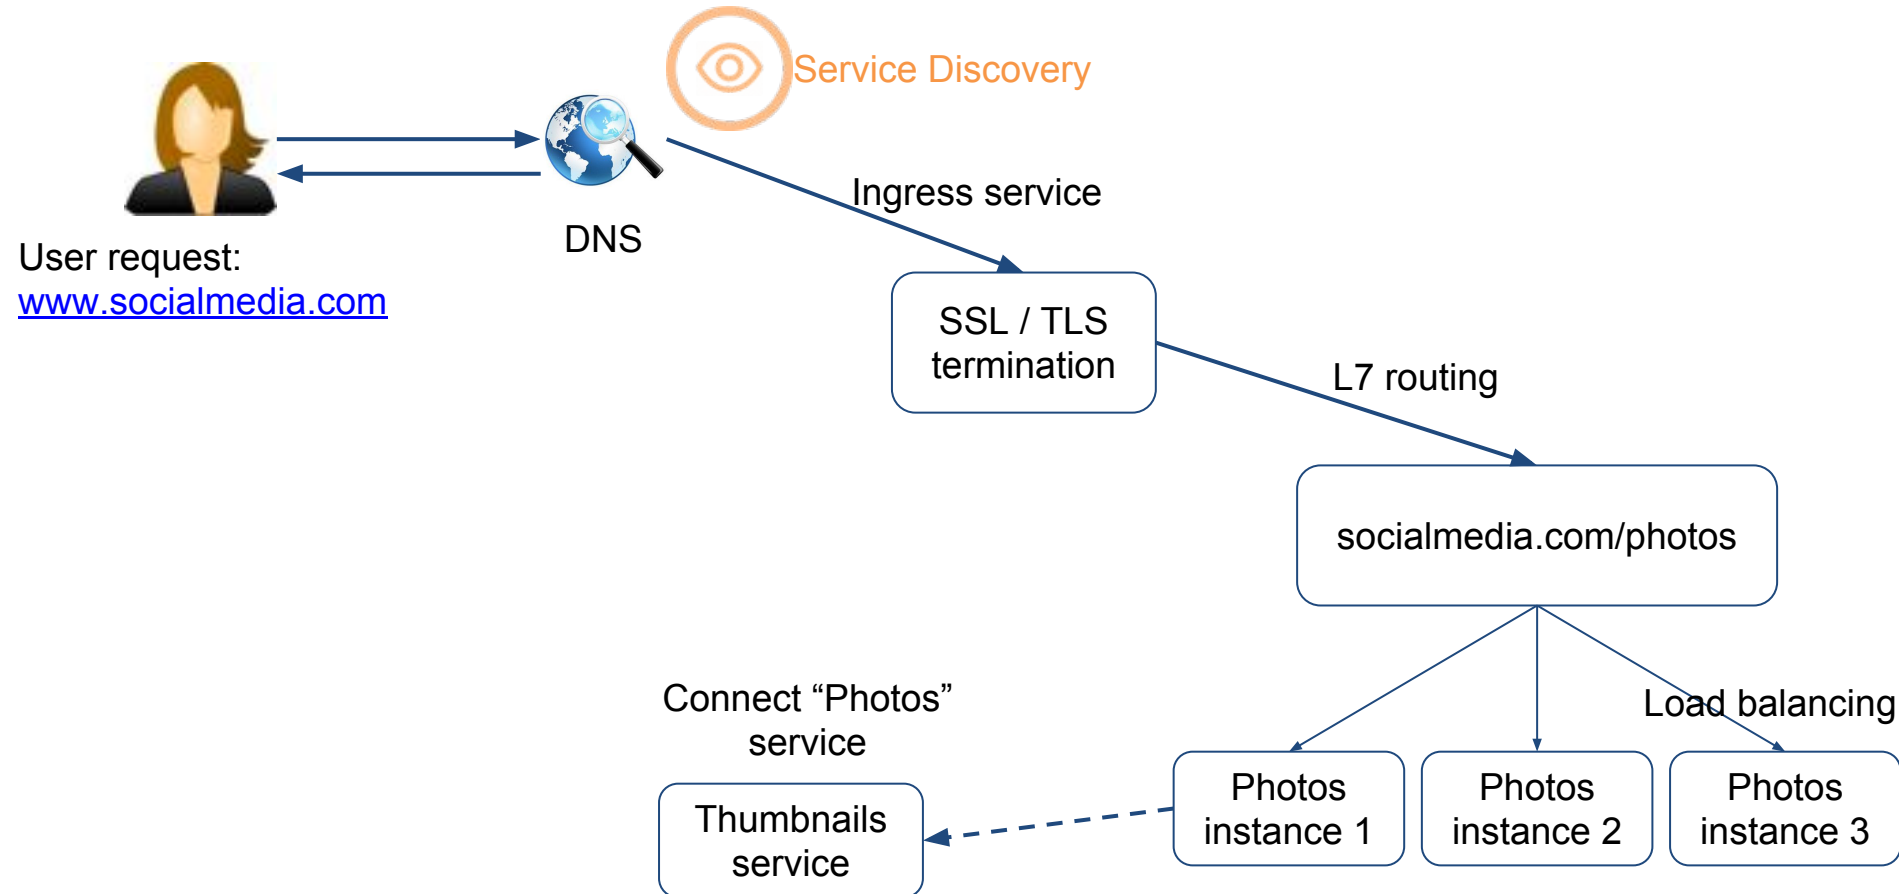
Service Discovery

User request:
www.socialmedia.com

DNS

Ingress service

SSL / TLS termination

L7 routing

socialmedia.com/photos

Load balancing

Connect “Photos” service

Thumbnails service

Photos instance 1

Photos instance 2

Photos instance 3